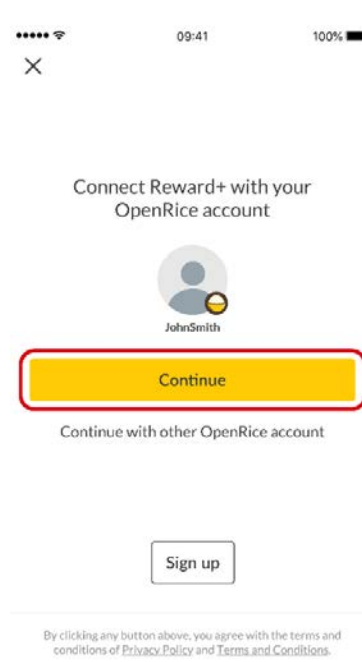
09:41

100%

×

Connect Reward+ with your OpenRice account

JohnSmith

Continue

Continue with other OpenRice account

Sign up

By clicking any button above, you agree with the terms and conditions of Privacy Policy and Terms and Conditions.